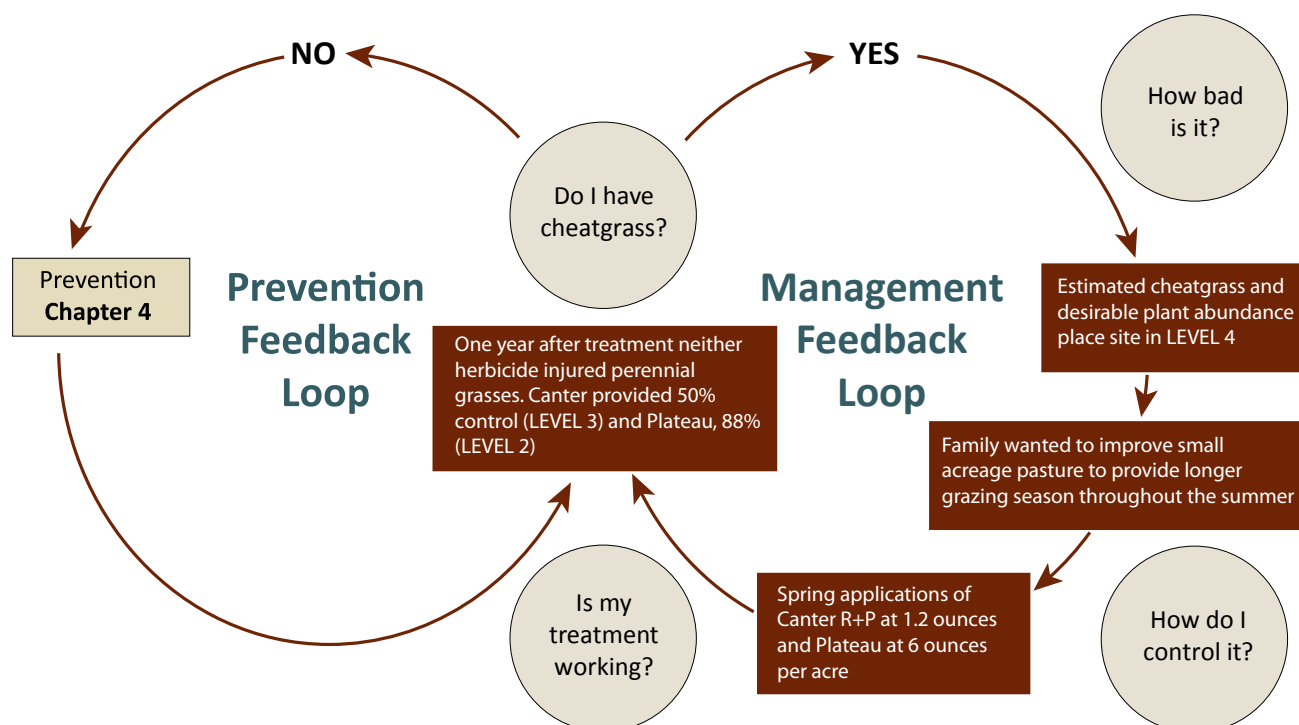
NO

YES

How bad is it?

Do I have cheatgrass?

Prevention
Chapter 4

Prevention Feedback Loop

Management Feedback Loop

Estimated cheatgrass and desirable plant abundance place site in LEVEL 4

One year after treatment neither herbicide injured perennial grasses. Canter provided 50% control (LEVEL 3) and Plateau, 88% (LEVEL 2)

Family wanted to improve small acreage pasture to provide longer grazing season throughout the summer

Spring applications of Canter R+P at 1.2 ounces and Plateau at 6 ounces per acre

Is my treatment working?

How do I control it?